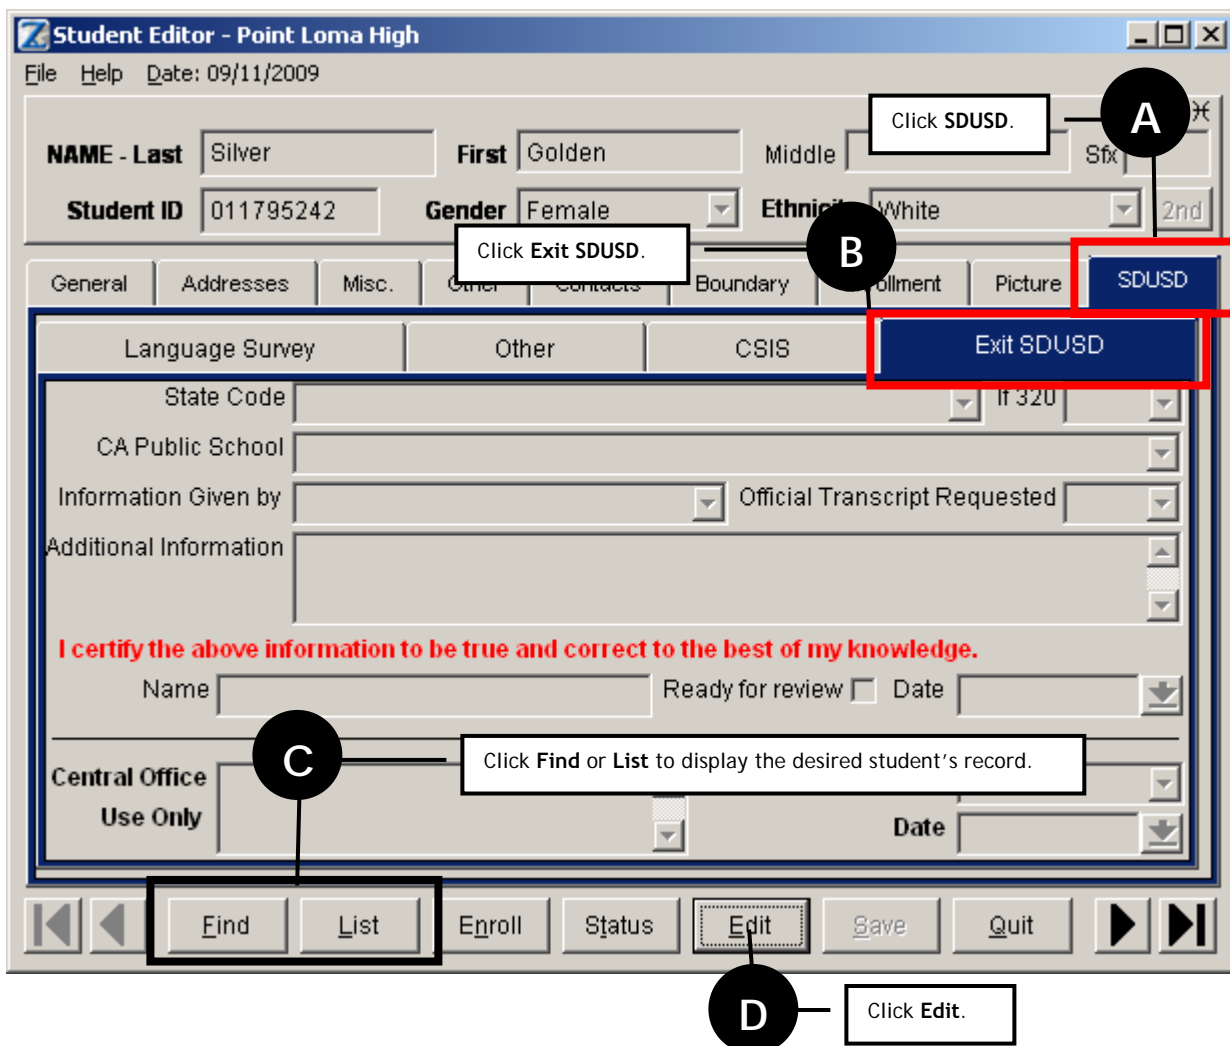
Student Editor - Point Loma High

File Help Date: 09/11/2009

A

Click **SDUSD**.

NAME - Last Silver First Golden Middle Sfx

Student ID 011795242 Gender Female Ethnici White 2nd

B

Click **Exit SDUSD**.

General Addresses Misc. Other Contacts Boundary ollment Picture SDUSD

Language Survey Other CSIS Exit SDUSD

State Code If 320

CA Public School

Information Given by Official Transcript Requested

Additional Information

I certify the above information to be true and correct to the best of my knowledge.

Name Ready for review Date

C

Click **Find** or **List** to display the desired student's record.

Central Office Use Only

Date

Find List Enroll Status Edit Save Quit

D

Click **Edit**.